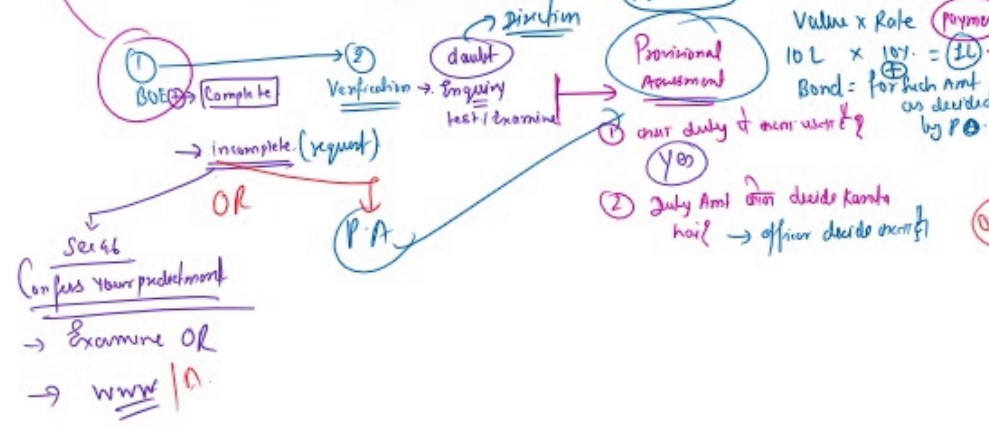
Direction

① BOE Complete

② Verification → Enquiry test / Examine

doubt

Provisional Assessment

Value x Rate Payme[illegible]
10 L x 10% = 1L
Bond = for such Amt as decided by PO

→ incomplete (request)

OR

P.A

① क्या duty दे सकता है?
Yes

② Duty Amt कौन decide karta hai → officer decide करता है।

Sec 46
Confess Your product mark
→ Examine OR
→ www / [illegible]